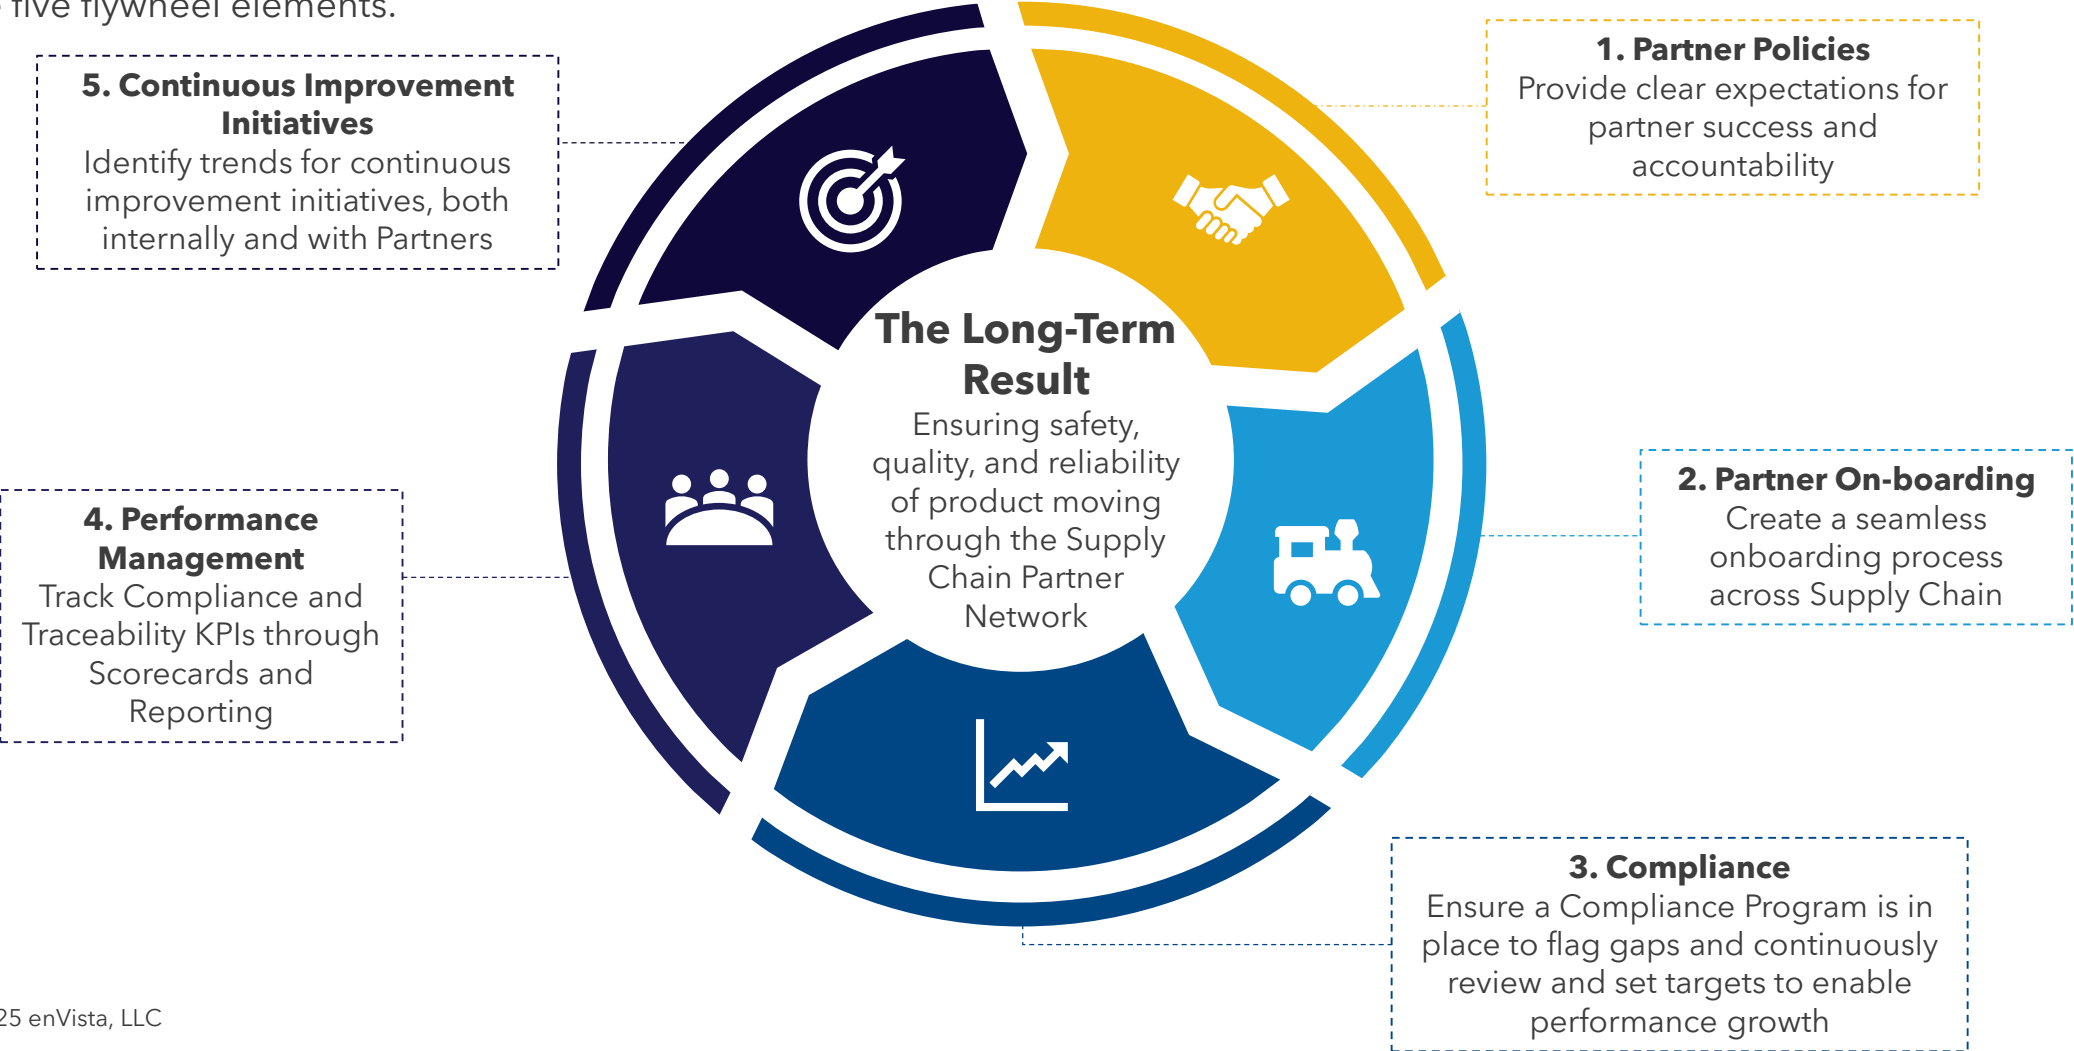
five flywheel elements.

5. Continuous Improvement Initiatives
Identify trends for continuous improvement initiatives, both internally and with Partners

1. Partner Policies
Provide clear expectations for partner success and accountability

The Long-Term Result
Ensuring safety, quality, and reliability of product moving through the Supply Chain Partner Network

2. Partner On-boarding
Create a seamless onboarding process across Supply Chain

4. Performance Management
Track Compliance and Traceability KPIs through Scorecards and Reporting

3. Compliance
Ensure a Compliance Program is in place to flag gaps and continuously review and set targets to enable performance growth

25 enVista, LLC